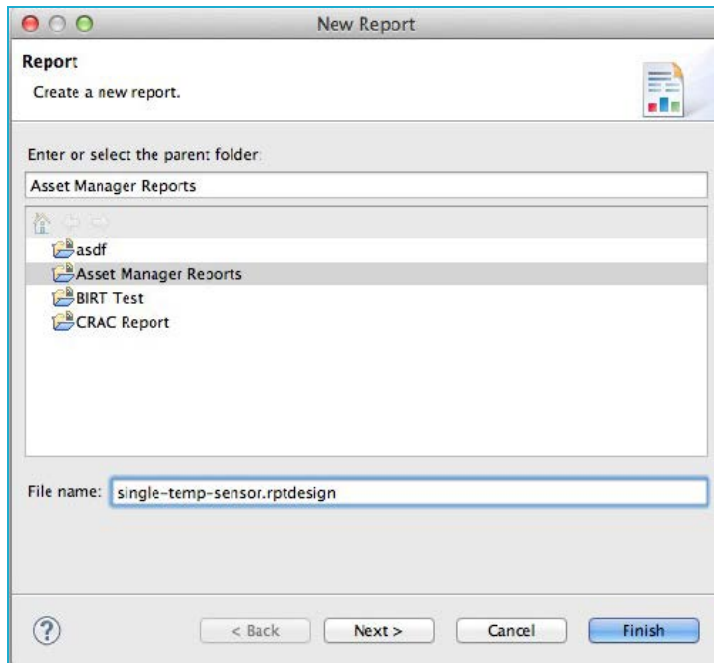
New Report

Report

Create a new report.

Enter or select the parent folder:

Asset Manager Reports

asdf

Asset Manager Reports

BIRT Test

CRAC Report

File name: single-temp-sensor.rptdesign

?

< Back

Next >

Cancel

Finish